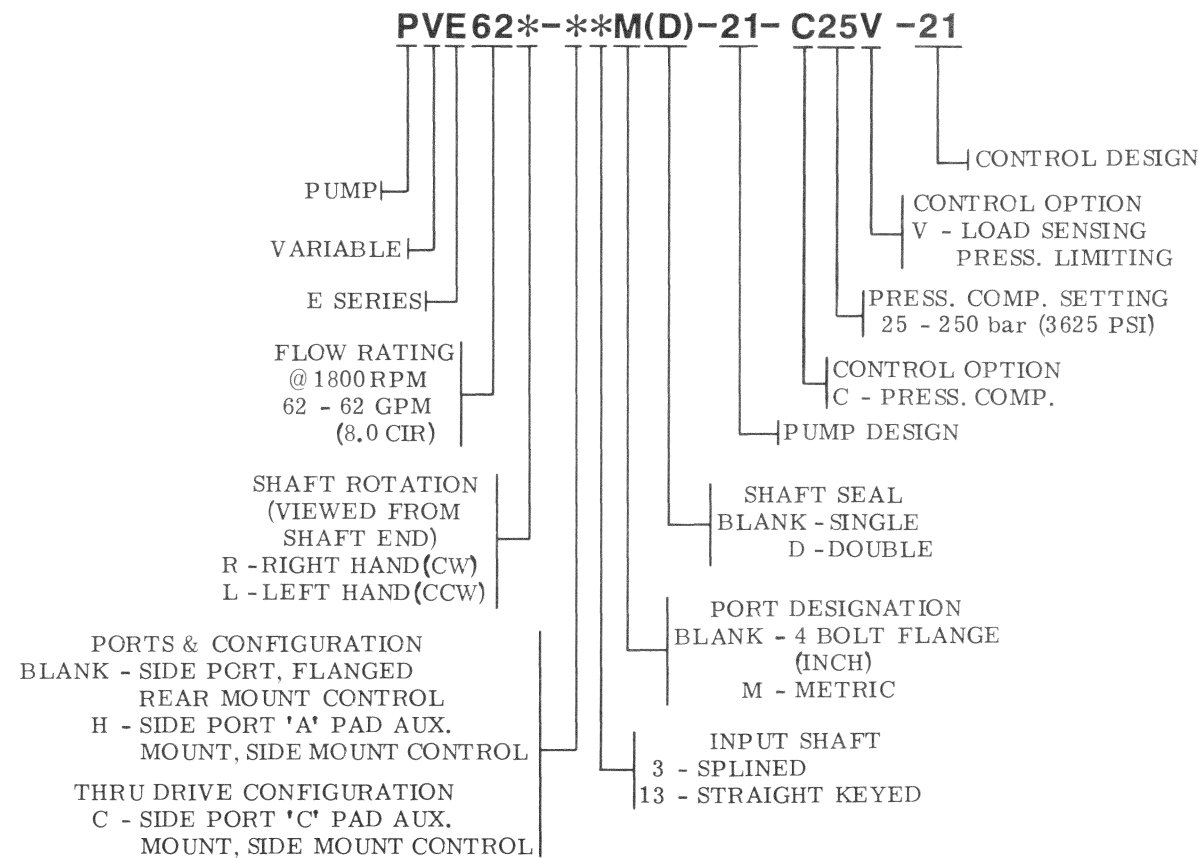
PVE62*-**M(D)-21-C25V-21

CONTROL DESIGN

PUMP

CONTROL OPTION
V - LOAD SENSING
PRESS. LIMITING

VARIABLE

E SERIES

PRESS. COMP. SETTING
25 - 250 bar (3625 PSI)

FLOW RATING
@1800RPM
62 - 62 GPM
(8.0 CIR)

CONTROL OPTION
C - PRESS. COMP.

PUMP DESIGN

SHAFT ROTATION
(VIEWED FROM
SHAFT END)
R - RIGHT HAND (CW)
L - LEFT HAND (CCW)

SHAFT SEAL
BLANK - SINGLE
D - DOUBLE

PORT DESIGNATION
BLANK - 4 BOLT FLANGE
(INCH)
M - METRIC

PORTS & CONFIGURATION
BLANK - SIDE PORT, FLANGED
REAR MOUNT CONTROL
H - SIDE PORT 'A' PAD AUX.
MOUNT, SIDE MOUNT CONTROL

INPUT SHAFT
3 - SPLINED
13 - STRAIGHT KEYED

THRU DRIVE CONFIGURATION
C - SIDE PORT 'C' PAD AUX.
MOUNT, SIDE MOUNT CONTROL